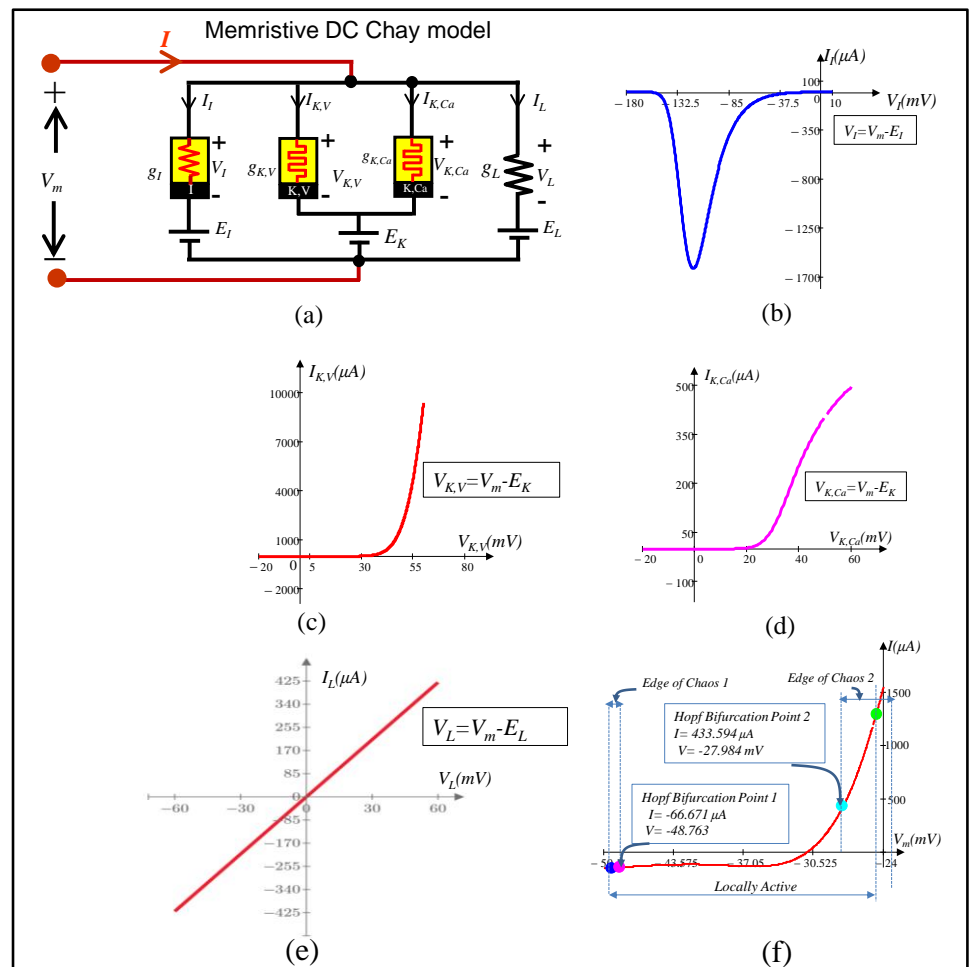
Memristive DC Chay model

$I$

$I_I$ $I_{K,V}$ $I_{K,Ca}$ $I_L$

+ $V_m$ -

$g_I$ $V_I$ I + -

$g_{K,V}$ $V_{K,V}$ K,V + -

$g_{K,Ca}$ $V_{K,Ca}$ K,Ca + -

$g_L$ $V_L$ + -

$E_I$ $E_K$ $E_L$

(a)

$I_I(\mu A)$

100

– 180 – 132.5 – 85 – 37.5 0 10 $V_I(mV)$

– 350

$V_I$=$V_m$-$E_I$

– 800

– 1250

– 1700

(b)

$I_{K,V}(\mu A)$

10000

7000

$V_{K,V}$=$V_m$-$E_K$

4000

1000

$V_{K,V}(mV)$

– 20 0 5 30 55 80

– 2000

(c)

$I_{K,Ca}(\mu A)$

500

350

200

$V_{K,Ca}$=$V_m$-$E_K$

50

$V_{K,Ca}(mV)$

– 20 0 20 40 60

– 100

(d)

$I_L(\mu A)$

425

340

255

170

85

$V_L$=$V_m$-$E_L$

$V_L(mV)$

– 60 – 30 0 30 60

– 85

– 170

– 255

– 340

– 425

(e)

$I(\mu A)$

Edge of Chaos 1

Edge of Chaos 2

1500

Hopf Bifurcation Point 2
I= 433.594 $\mu A$
V= -27.984 mV

1000

500

Hopf Bifurcation Point 1
I= -66.671 $\mu A$
V= -48.763

$V_m(mV)$

– 50 – 43.575 – 37.05 – 30.525 – 24

Locally Active

(f)